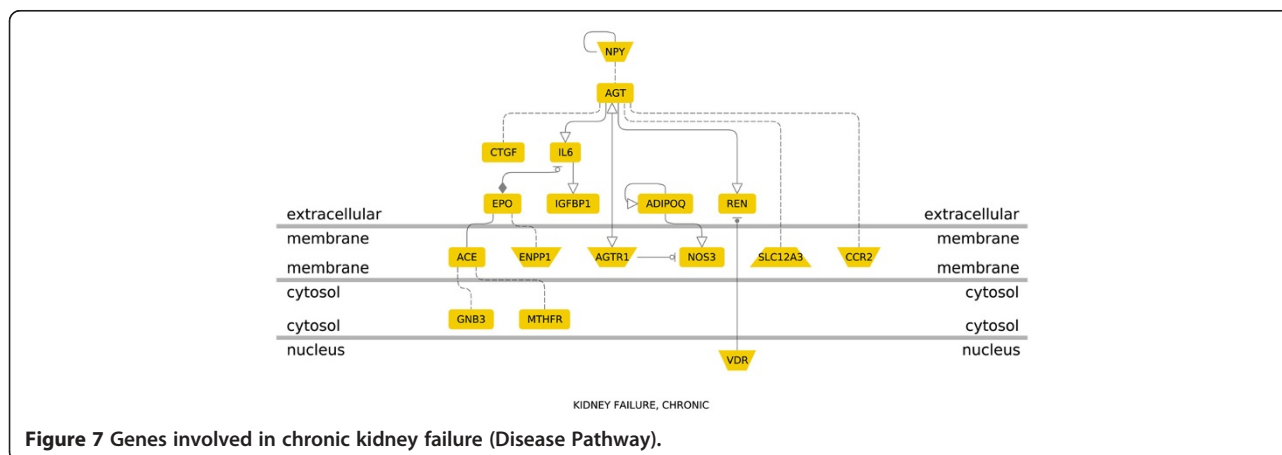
NPY

AGT

CTGF

IL6

EPO

IGFBP1

ADIPOQ

REN

extracellular

extracellular

membrane

membrane

ACE

ENPP1

AGTR1

NOS3

SLC12A3

CCR2

membrane

membrane

cytosol

cytosol

GNB3

MTHFR

cytosol

cytosol

nucleus

nucleus

VDR

KIDNEY FAILURE, CHRONIC

**Figure 7** Genes involved in chronic kidney failure (Disease Pathway).